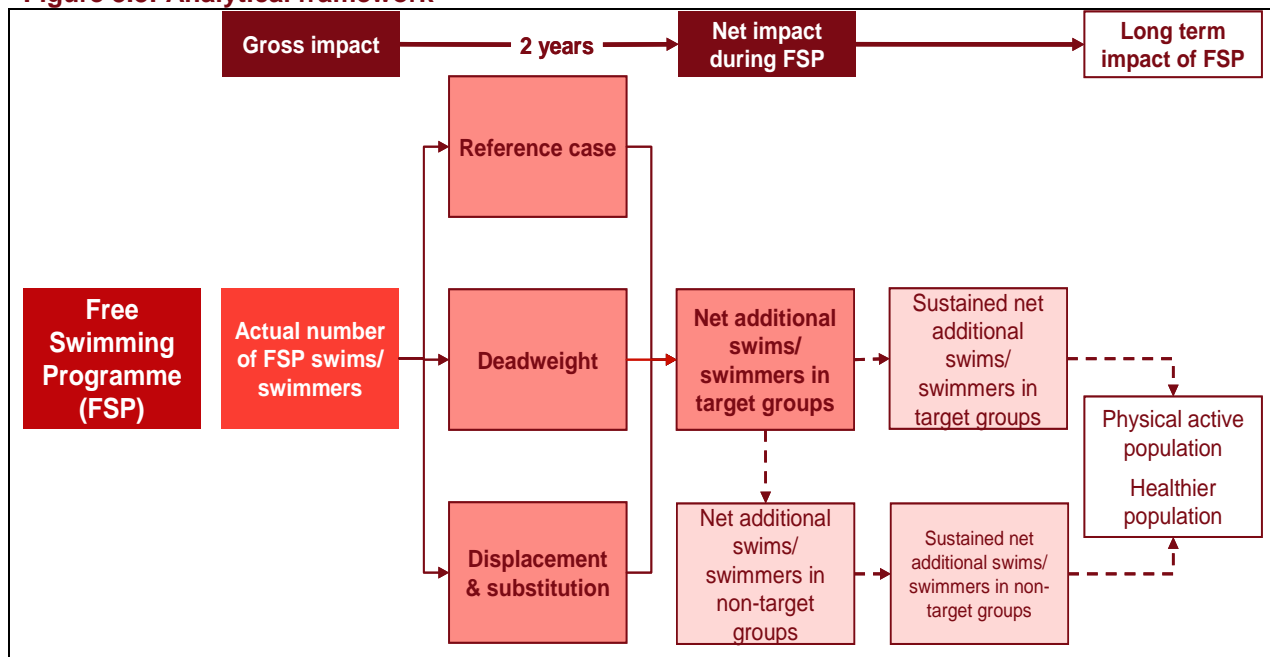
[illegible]

Gross impact

2 years

Net impact during FSP

Long term impact of FSP

Reference case

Free Swimming Programme (FSP)

Actual number of FSP swims/ swimmers

Deadweight

Net additional swims/ swimmers in target groups

Sustained net additional swims/ swimmers in target groups

Physical active population

Healthier population

Displacement & substitution

Net additional swims/ swimmers in non-target groups

Sustained net additional swims/ swimmers in non-target groups